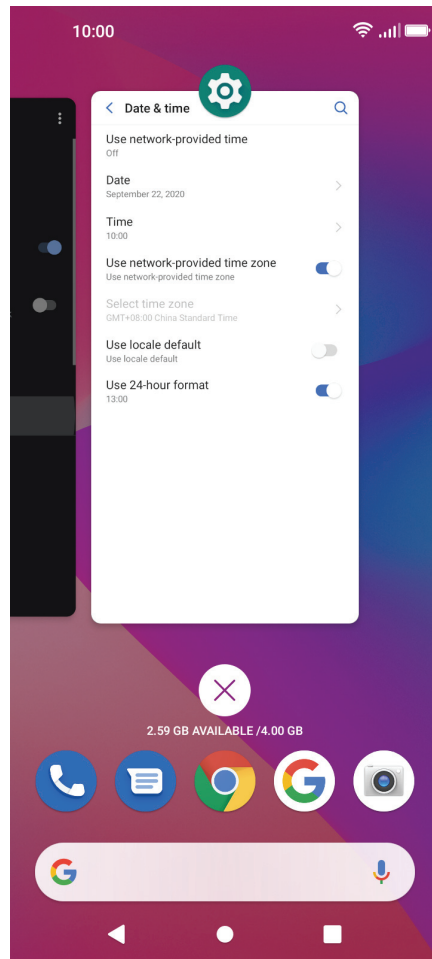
10:00

Date & time

Use network-provided time
Off

Date
September 22, 2020

Time
10:00

Use network-provided time zone
Use network-provided time zone

Select time zone
GMT+08:00 China Standard Time

Use locale default
Use locale default

Use 24-hour format
13:00

2.59 GB AVAILABLE /4.00 GB

G